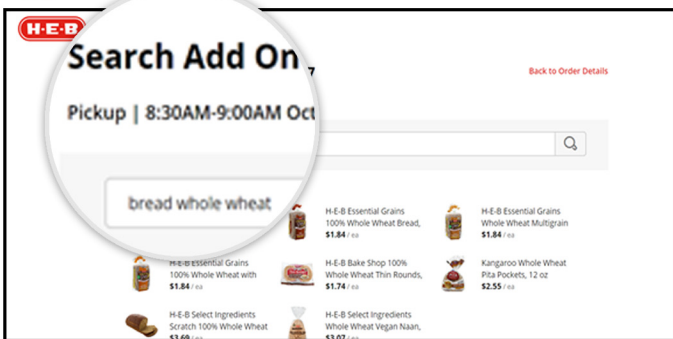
H-E-B

Search Add On

Back to Order Details

Pickup | 8:30AM-9:00AM Oct

bread whole wheat

H-E-B Essential Grains 100% Whole Wheat Bread,
$1.84 / ea

H-E-B Essential Grains Whole Wheat Multigrain
$1.84 / ea

H-E-B Essential Grains 100% Whole Wheat with
$1.84 / ea

H-E-B Bake Shop 100% Whole Wheat Thin Rounds,
$1.74 / ea

Kangaroo Whole Wheat Pita Pockets, 12 oz
$2.55 / ea

H-E-B Select Ingredients Scratch 100% Whole Wheat
$3.69 / ea

H-E-B Select Ingredients Whole Wheat Vegan Naan,
$3.07 / ea